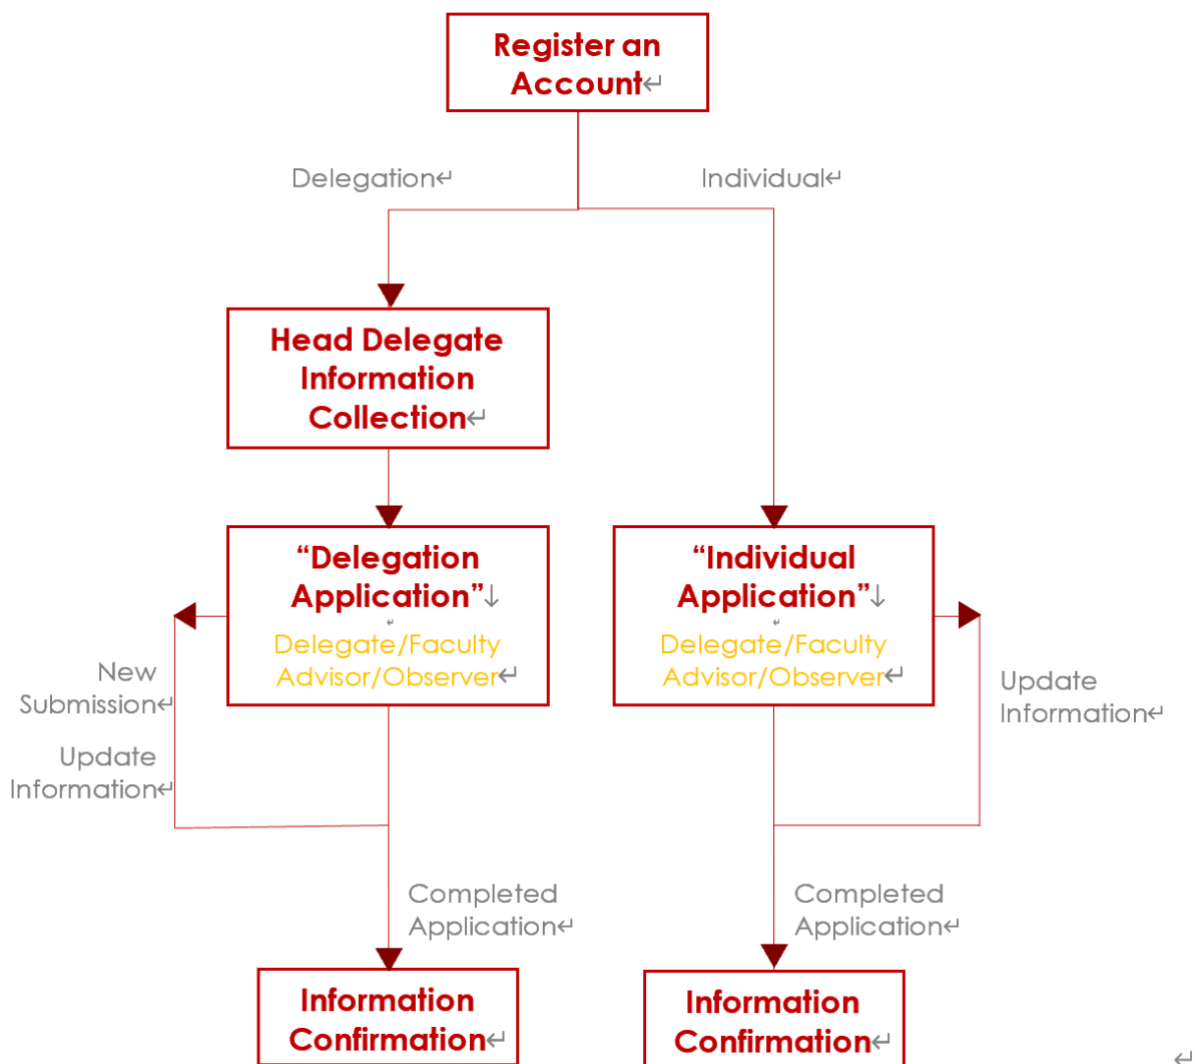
Register an Account

Delegation

Individual

Head Delegate Information Collection

"Delegation Application"
Delegate/Faculty Advisor/Observer

"Individual Application"
Delegate/Faculty Advisor/Observer

New Submission

Update Information

Update Information

Completed Application

Completed Application

Information Confirmation

Information Confirmation